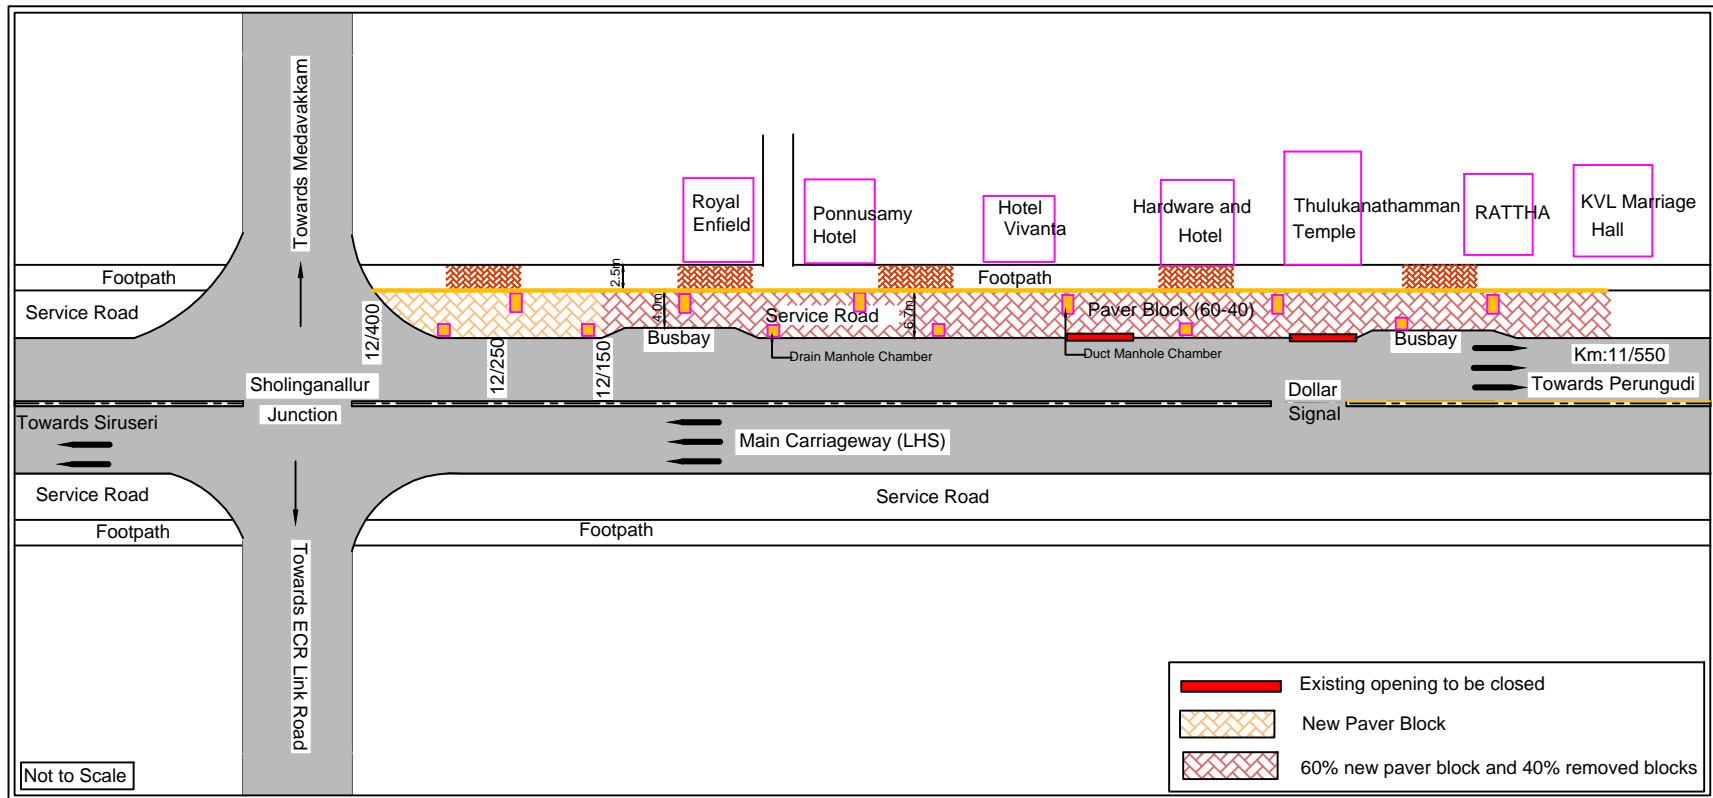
Towards Medavakkam

Royal Enfield

Ponnusamy Hotel

Hotel Vivanta

Hardware and Hotel

Thulukanathamman Temple

RATTHA

KVL Marriage Hall

Footpath

2.5m

Footpath

Service Road

12/400

4.0m

Service Road

6.7m

Paver Block (60-40)

Busbay

Busbay

Drain Manhole Chamber

Duct Manhole Chamber

12/250

12/150

Km:11/550

Sholinganallur

Dollar

Towards Perungudi

Junction

Signal

Towards Siruseri

Main Carriageway (LHS)

Service Road

Service Road

Footpath

Footpath

Towards ECR Link Road

Existing opening to be closed

New Paver Block

60% new paver block and 40% removed blocks

Not to Scale